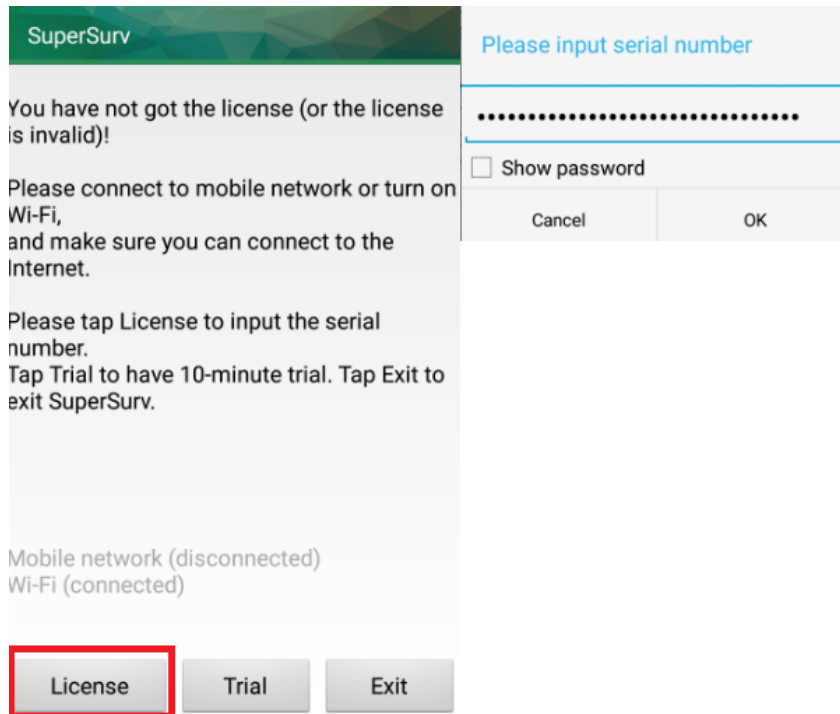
SuperSurv

You have not got the license (or the license is invalid)!

Please connect to mobile network or turn on Wi-Fi,
and make sure you can connect to the Internet.

Please tap License to input the serial number.
Tap Trial to have 10-minute trial. Tap Exit to exit SuperSurv.

Mobile network (disconnected)
Wi-Fi (connected)

License Trial Exit

Please input serial number

••••••••••••••••••••••••••••••••

Show password

Cancel OK